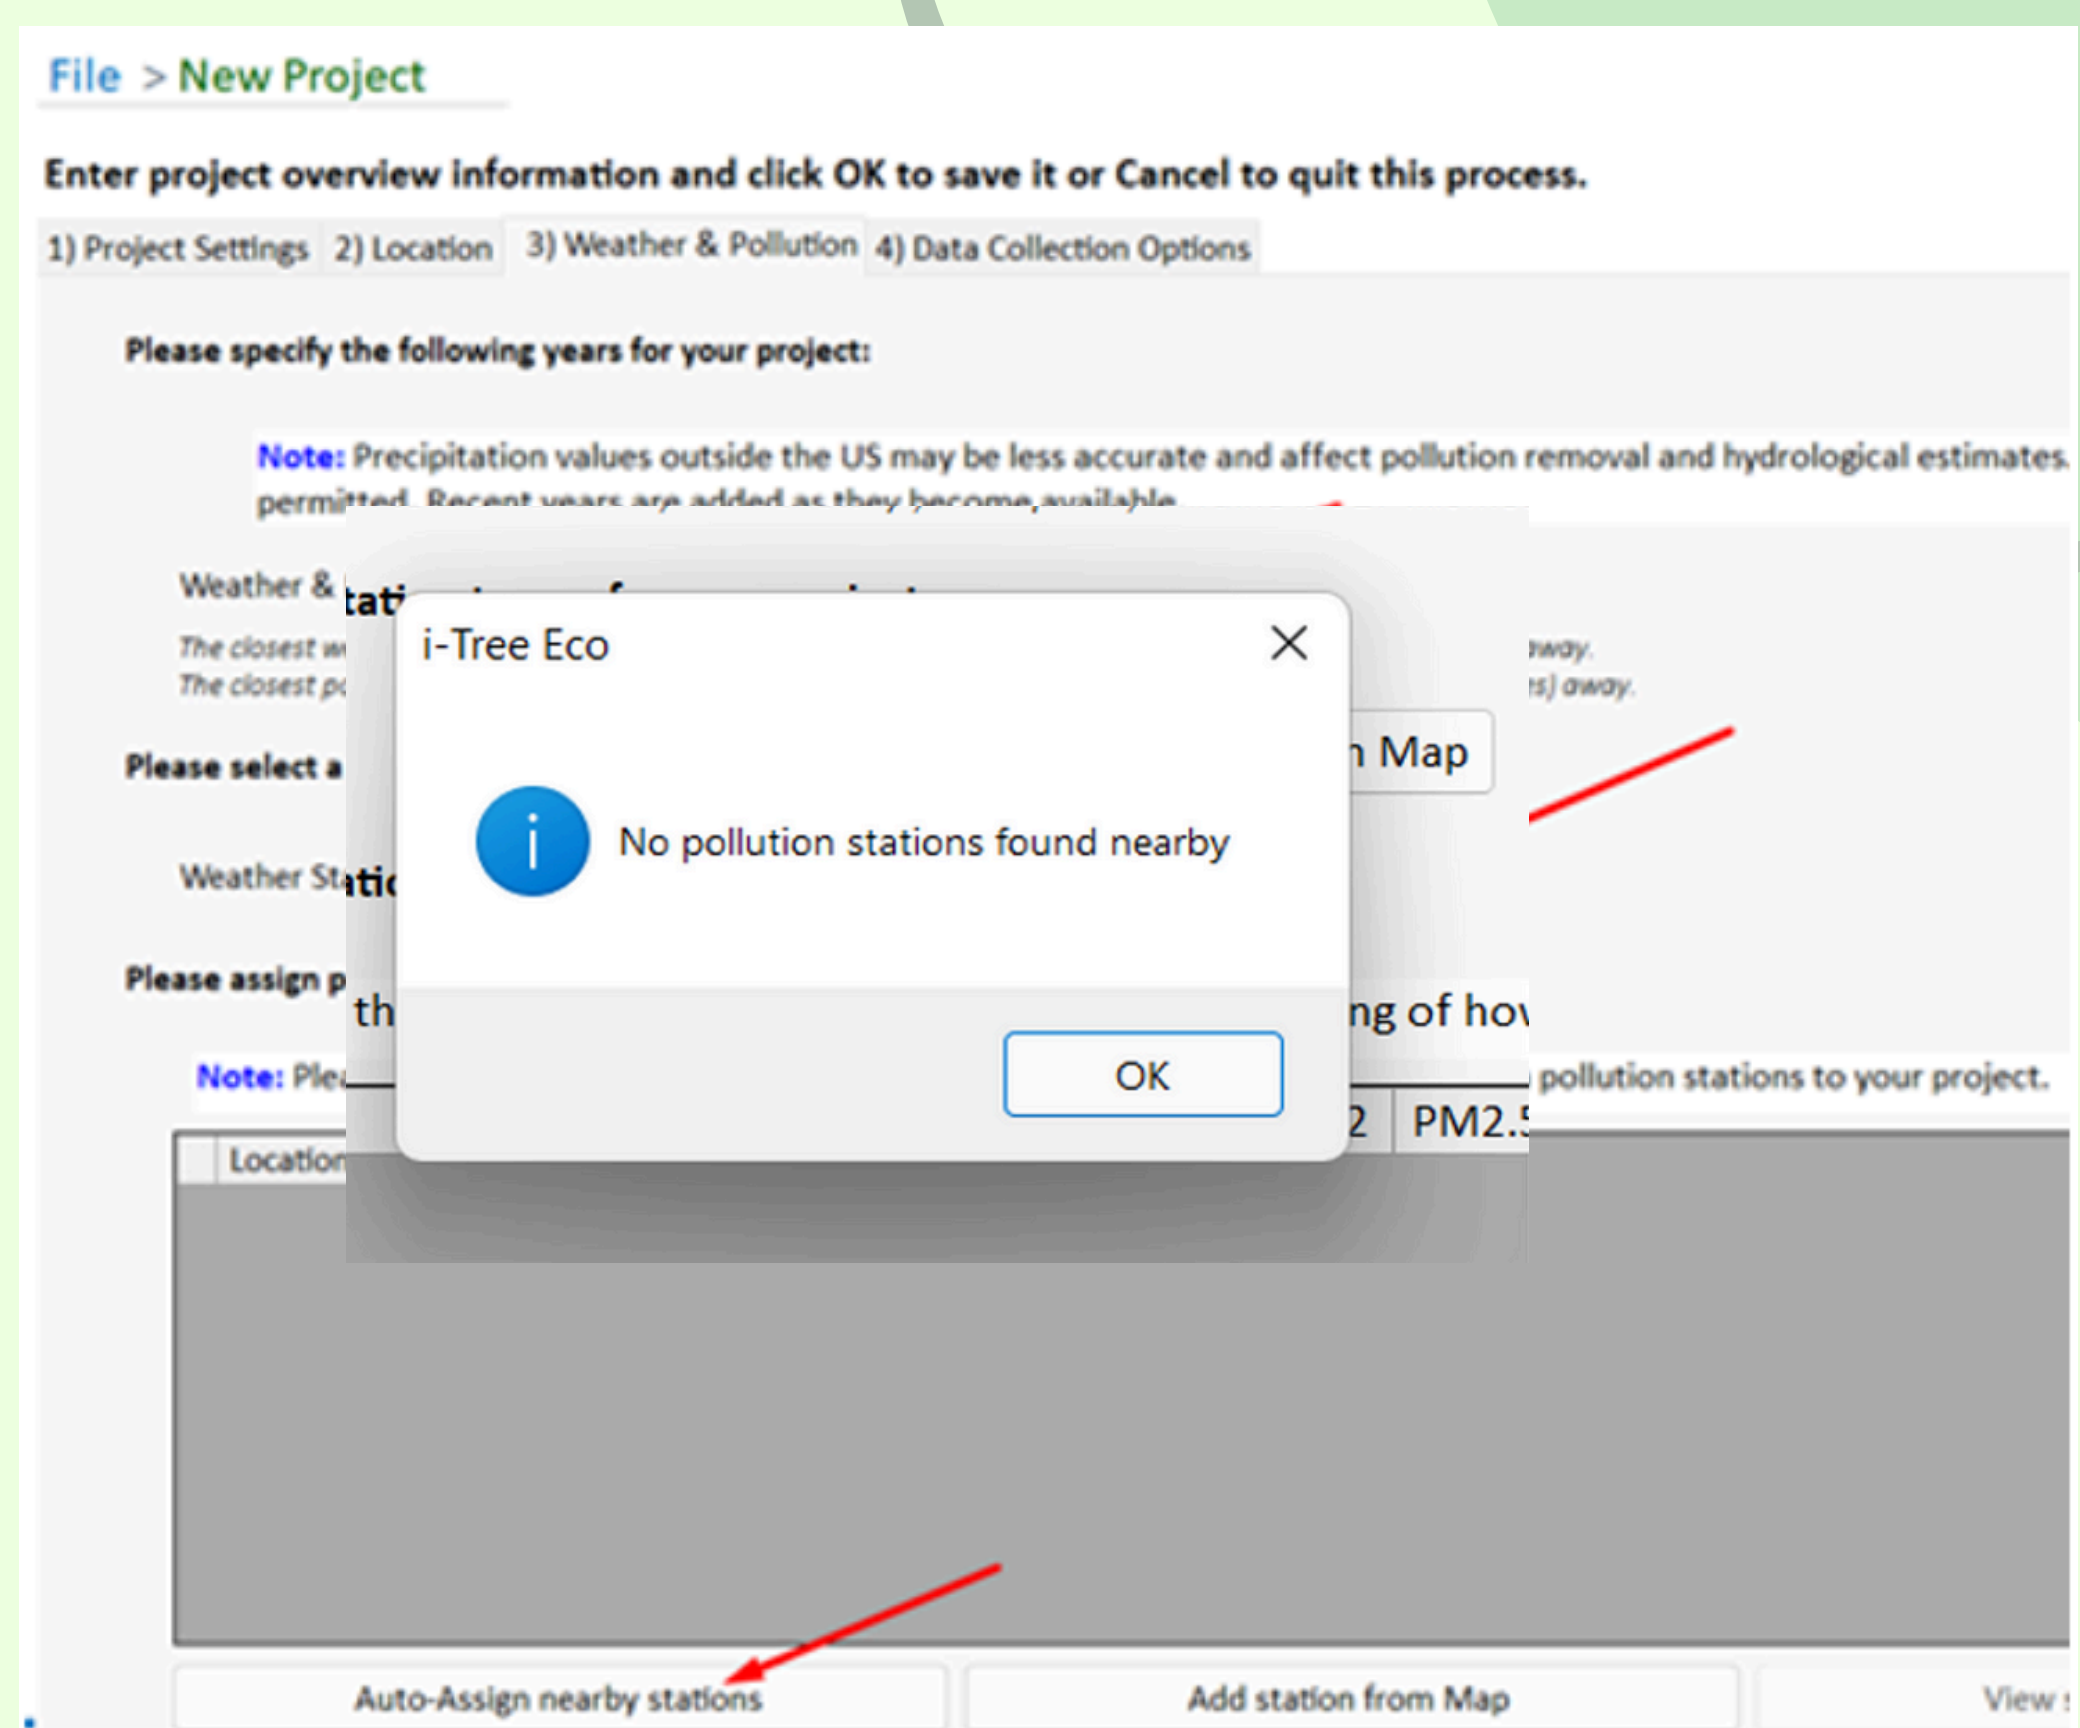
File > New Project

Enter project overview information and click OK to save it or Cancel to quit this process.

1) Project Settings 2) Location 3) Weather & Pollution 4) Data Collection Options

Please specify the following years for your project:

Note: Precipitation values outside the US may be less accurate and affect pollution removal and hydrological estimates. permitted. Recent years are added as they become available.

Weather & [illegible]

The closest w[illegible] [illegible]away.
The closest p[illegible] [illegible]s) away.

Please select a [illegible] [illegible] Map

Weather Statio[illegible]

Please assign p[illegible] th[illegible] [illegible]ng of ho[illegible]

Note: Ple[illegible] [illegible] pollution stations to your project.

i-Tree Eco

No pollution stations found nearby

OK

Location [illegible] 2 PM2.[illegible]

Auto-Assign nearby stations

Add station from Map

View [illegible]